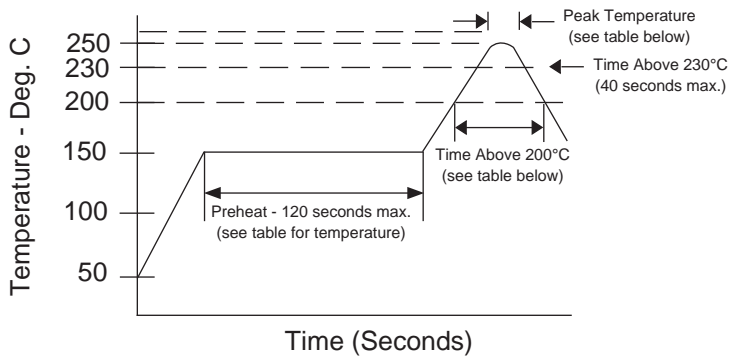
Temperature - Deg. C

250
230
200
150
100
50

Peak Temperature (see table below)

Time Above 230°C (40 seconds max.)

Time Above 200°C (see table below)

Preheat - 120 seconds max. (see table for temperature)

Time (Seconds)